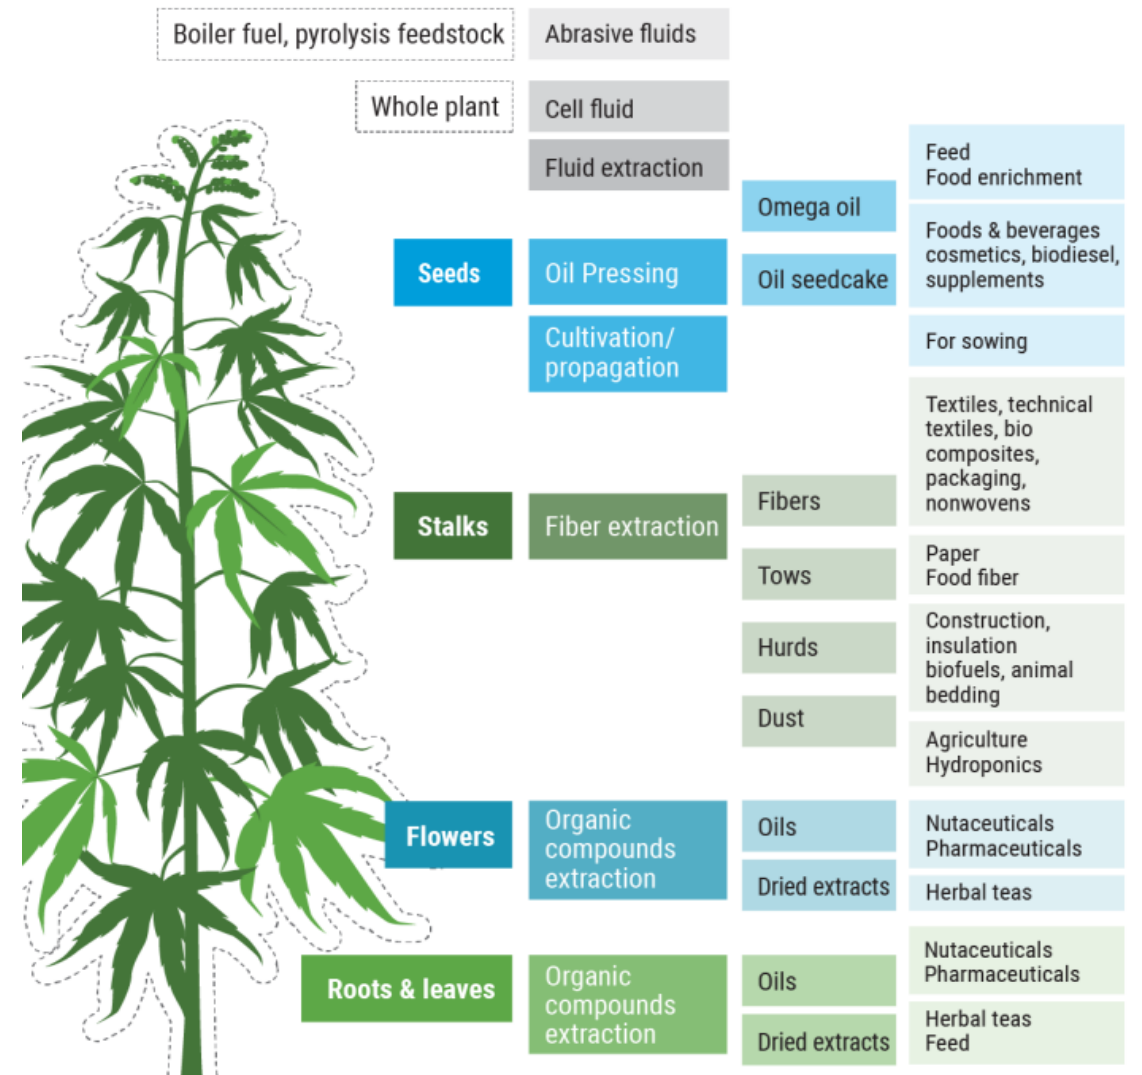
Boiler fuel, pyrolysis feedstock

Abrasive fluids

Whole plant

Cell fluid

Fluid extraction

Feed
Food enrichment

Omega oil

Seeds

Oil Pressing

Oil seedcake

Foods & beverages cosmetics, biodiesel, supplements

Cultivation/ propagation

For sowing

Textiles, technical textiles, bio composites, packaging, nonwovens

Stalks

Fiber extraction

Fibers

Tows

Paper
Food fiber

Hurds

Construction, insulation biofuels, animal bedding

Dust

Agriculture
Hydroponics

Flowers

Organic compounds extraction

Oils

Nutaceuticals
Pharmaceuticals

Dried extracts

Herbal teas

Roots & leaves

Organic compounds extraction

Oils

Nutaceuticals
Pharmaceuticals

Dried extracts

Herbal teas
Feed